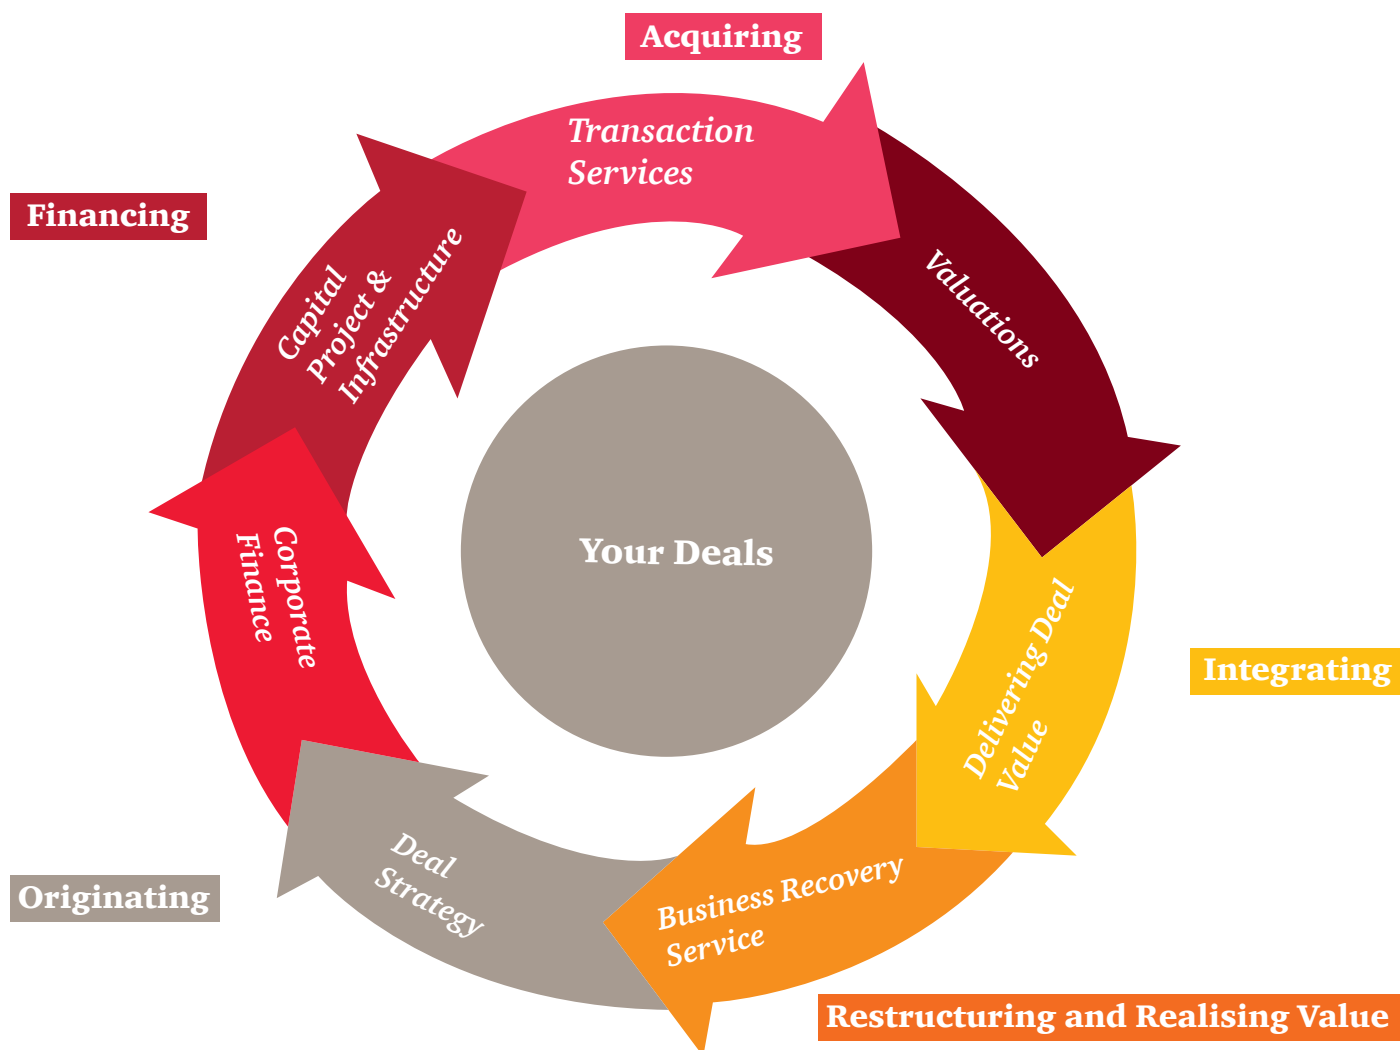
Acquiring

Transaction Services

Financing

Capital Project & Infrastructure

Valuations

Your Deals

Corporate Finance

Delivering Deal Value

Integrating

Deal Strategy

Business Recovery Service

Originating

Restructuring and Realising Value